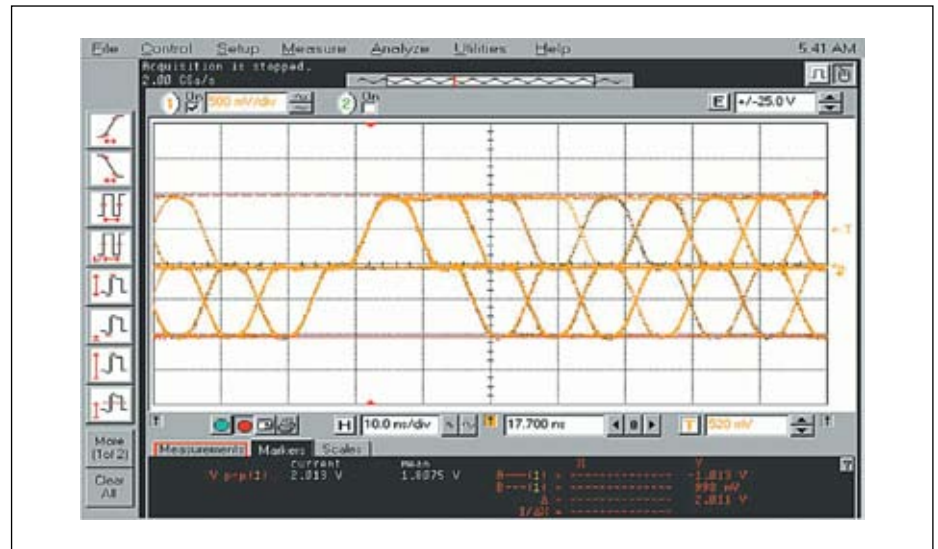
File Control Setup Measure Analyze Utilities Help 5:41 AM

Acquisition is stopped.
2.00 GS/s

1 On 500 mV/div 2 On

E +/-25.0 V

T

H 10.0 ns/div 17.700 ns T 320 mV

More (1 of 2)

Clear All

Measurements Markers Scales

V p-p(2) current 2.013 V mean 1.8875 V

A---(1) = ---------------- -1.013 V
B---(1) = ---------------- 998 mV
Δ = ---------------- 2.011 V
1/ΔX = ----------------